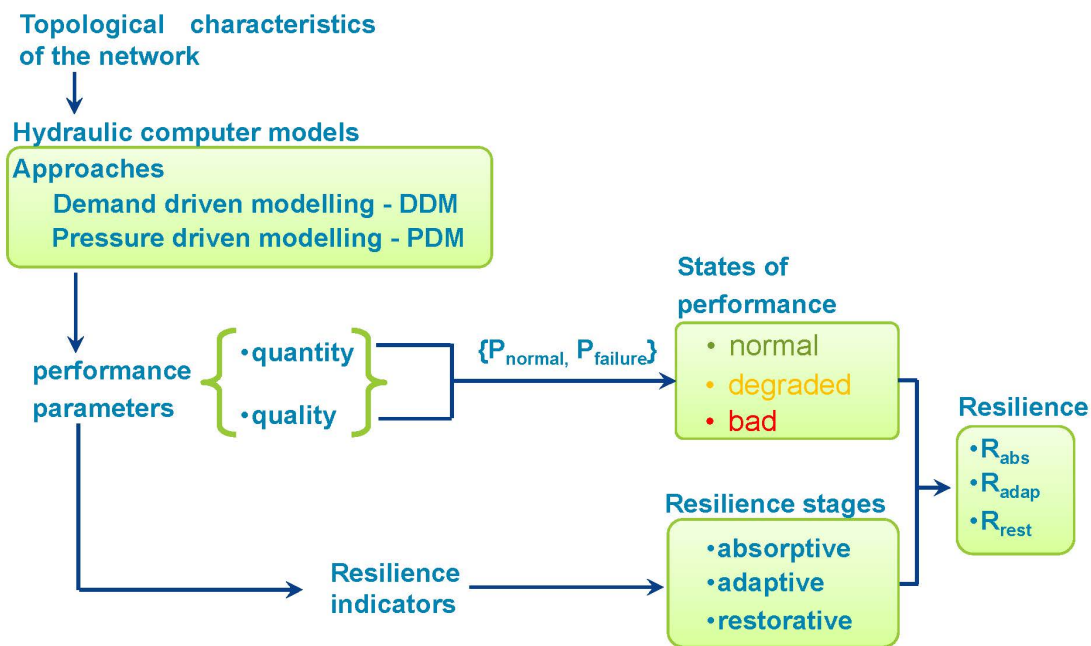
Topological characteristics of the network

Hydraulic computer models

Approaches
Demand driven modelling - DDM
Pressure driven modelling - PDM

performance parameters

•quantity
•quality

$\{P_{normal}, P_{failure}\}$

States of performance
• normal
• degraded
• bad

Resilience
•$R_{abs}$
•$R_{adap}$
•$R_{rest}$

Resilience stages
•absorptive
•adaptive
•restorative

Resilience indicators